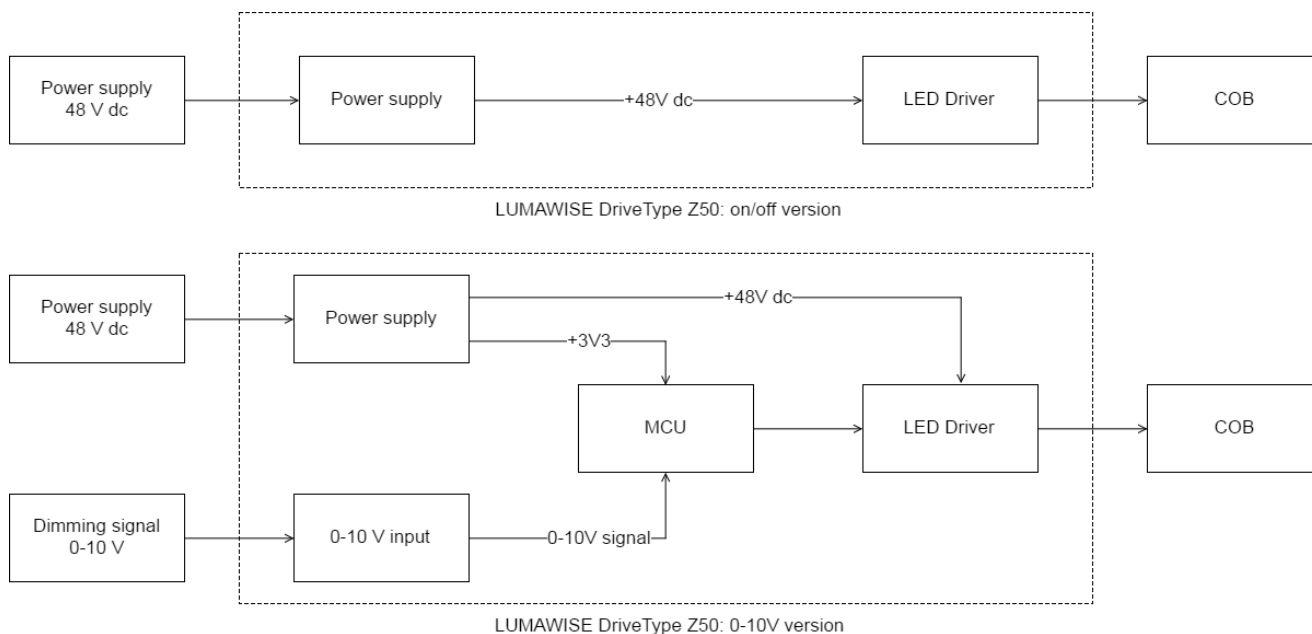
Power supply
48 V dc

Power supply

+48V dc

LED Driver

COB

LUMAWISE DriveType Z50: on/off version

Power supply
48 V dc

Power supply

+48V dc

+3V3

MCU

LED Driver

COB

Dimming signal
0-10 V

0-10 V input

0-10V signal

LUMAWISE DriveType Z50: 0-10V version